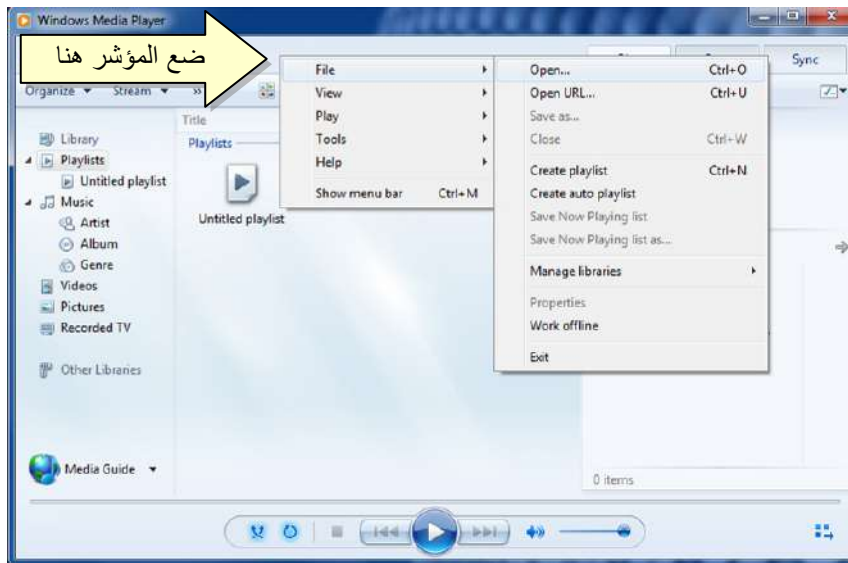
Windows Media Player

ضع المؤشر هنا

Sync

Organize ▾ Stream ▾ »

Title

Playlists

Library
Playlists
Untitled playlist
Music
Artist
Album
Genre
Videos
Pictures
Recorded TV

Other Libraries

Untitled playlist

File
View
Play
Tools
Help
Show menu bar Ctrl+M

Open... Ctrl+O
Open URL... Ctrl+U
Save as...
Close Ctrl+W
Create playlist Ctrl+N
Create auto playlist
Save Now Playing list
Save Now Playing list as...
Manage libraries
Properties
Work offline
Exit

Media Guide ▾

0 items